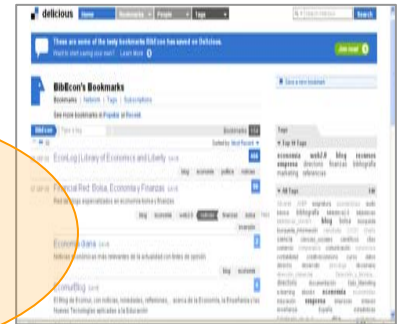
delicious Home Bookmarks People Tags Search

These are some of the tasty bookmarks BiblEcon has saved on Delicious.
Join now!

BiblEcon's Bookmarks
Bookmarks | Network | Tags | Subscriptions

See more bookmarks in Popular or Recent.

BiblEcon

Bookmarks

EconLog | Library of Economics and Liberty

Financial Red: Bolsa, Economía y Finanzas

Economía diaria

EconoBlog

Tags
Top 10 Tags
All Tags

Save a new bookmark

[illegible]